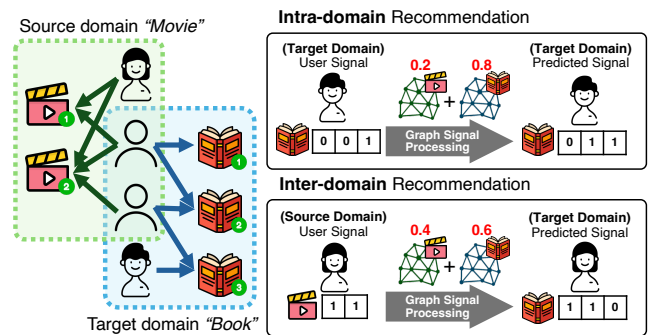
Source domain *"Movie"*

1

2

1

2

3

Target domain *"Book"*

**Intra-domain** Recommendation

**(Target Domain)**
User Signal

0.2

+

0.8

**(Target Domain)**
Predicted Signal

| 0 | 0 | 1 |
|---|---|---|

**Graph Signal Processing**

| 0 | 1 | 1 |
|---|---|---|

**Inter-domain** Recommendation

**(Source Domain)**
User Signal

0.4

+

0.6

**(Target Domain)**
Predicted Signal

| 1 | 1 |
|---|---|

**Graph Signal Processing**

| 1 | 1 | 0 |
|---|---|---|